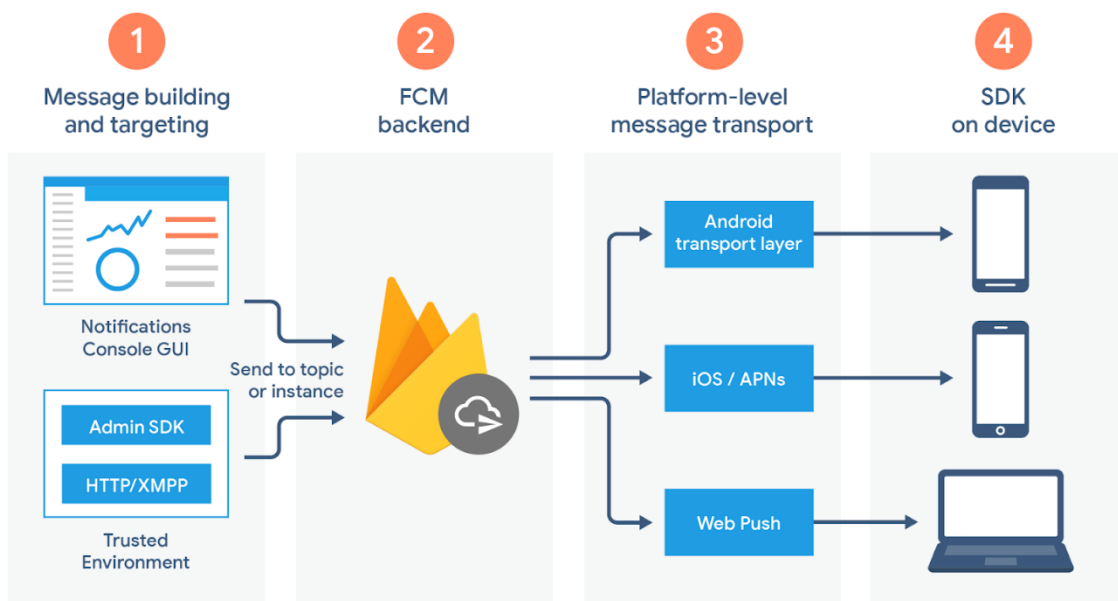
1
Message building and targeting

2
FCM backend

3
Platform-level message transport

4
SDK on device

Notifications Console GUI

Admin SDK

HTTP/XMPP

Trusted Environment

Send to topic or instance

Android transport layer

iOS / APNs

Web Push